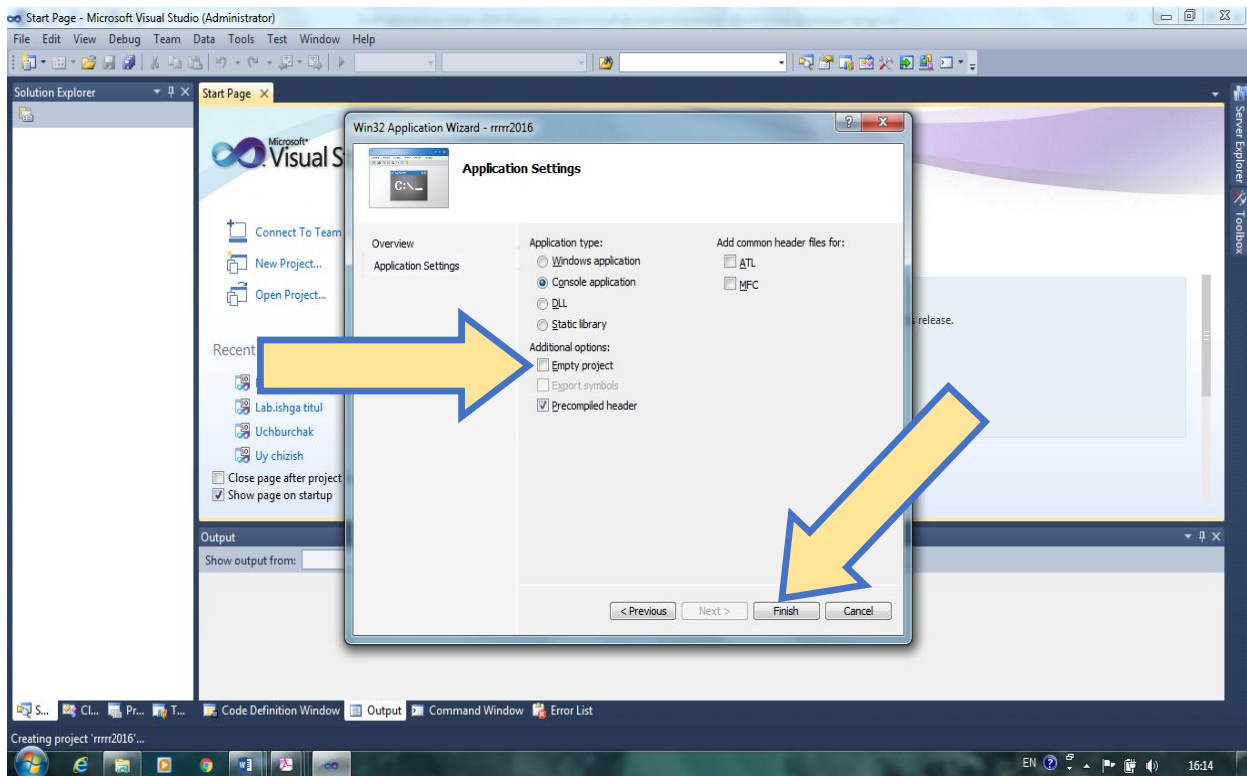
Start Page - Microsoft Visual Studio (Administrator)

File Edit View Debug Team Data Tools Test Window Help

Solution Explorer

Start Page

Microsoft® Visual S

Connect To Team

New Project...

Open Project...

Recent

Lab.ishga titul

Uchburchak

Uy chizish

Close page after project

Show page on startup

s release.

Server Explorer

Toolbox

Win32 Application Wizard - rrrrr2016

Application Settings

C:\_

Overview

Application Settings

Application type:

Windows application

Console application

DLL

Static library

Additional options:

Empty project

Export symbols

Precompiled header

Add common header files for:

ATL

MFC

< Previous

Next >

Finish

Cancel

Output

Show output from:

S... Cl... Pr... T... Code Definition Window Output Command Window Error List

Creating project 'rrrrr2016'...

EN 16:14